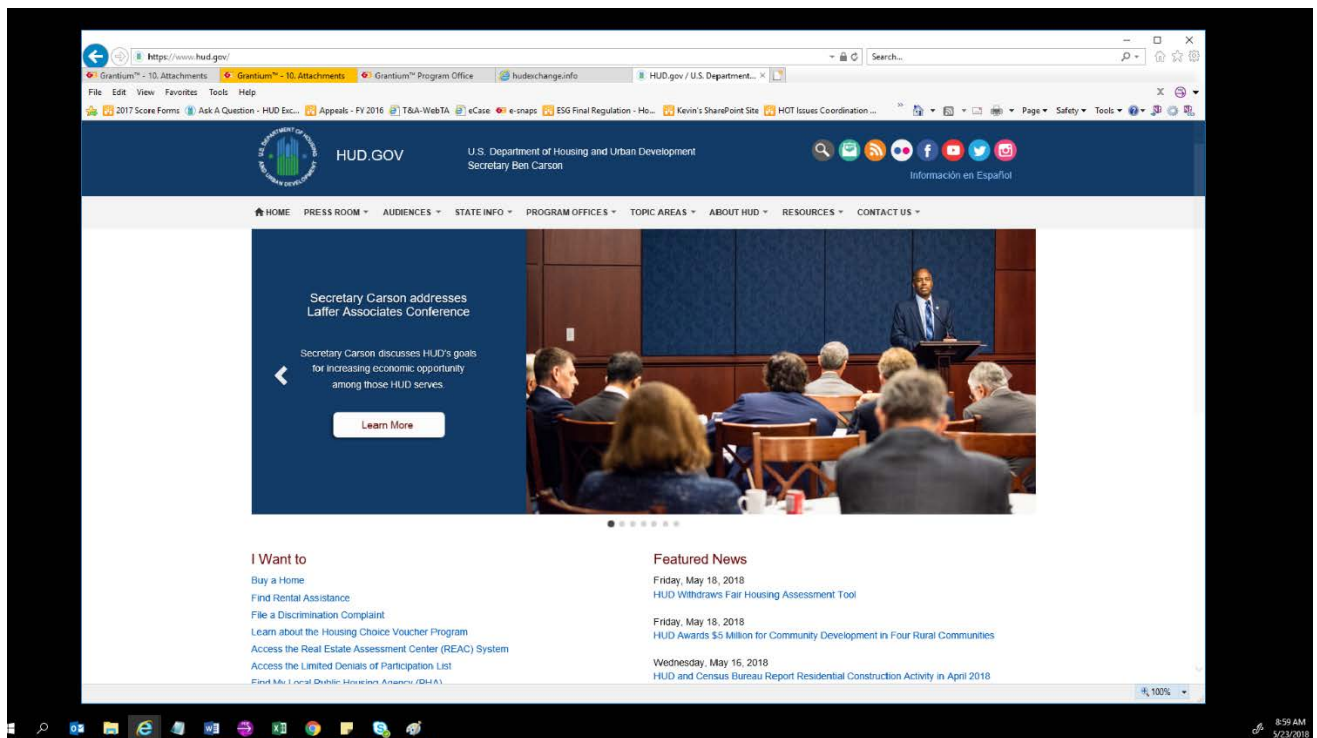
https://www.hud.gov/

Search...

Grantium™ - 10. Attachments
Grantium™ - 10. Attachments
Grantium™ Program Office
hudexchange.info
HUD.gov / U.S. Department...

File Edit View Favorites Tools Help

2017 Score Forms
Ask A Question - HUD Exc...
Appeals - FY 2016
T&A-WebTA
eCase
e-snaps
ESG Final Regulation - Ho...
Kevin's SharePoint Site
HOT Issues Coordination ...

Page ▾ Safety ▾ Tools ▾

HUD.GOV

U.S. Department of Housing and Urban Development
Secretary Ben Carson

Información en Español

HOME PRESS ROOM ▾ AUDIENCES ▾ STATE INFO ▾ PROGRAM OFFICES ▾ TOPIC AREAS ▾ ABOUT HUD ▾ RESOURCES ▾ CONTACT US ▾

Secretary Carson addresses Laffer Associates Conference

Secretary Carson discusses HUD's goals for increasing economic opportunity among those HUD serves.

Learn More

I Want to

Buy a Home
Find Rental Assistance
File a Discrimination Complaint
Learn about the Housing Choice Voucher Program
Access the Real Estate Assessment Center (REAC) System
Access the Limited Denials of Participation List
Find My Local Public Housing Agency (PHA)

Featured News

Friday, May 18, 2018
HUD Withdraws Fair Housing Assessment Tool

Friday, May 18, 2018
HUD Awards $5 Million for Community Development in Four Rural Communities

Wednesday, May 16, 2018
HUD and Census Bureau Report Residential Construction Activity in April 2018

100%

8:59 AM
5/23/2018